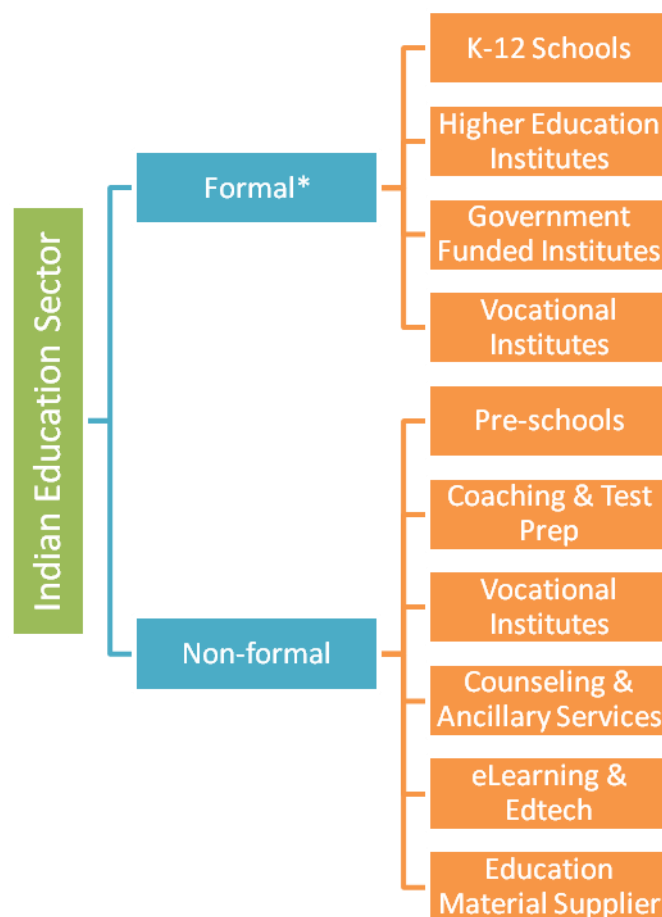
Indian Education Sector

Formal*

K-12 Schools

Higher Education Institutes

Government Funded Institutes

Vocational Institutes

Non-formal

Pre-schools

Coaching & Test Prep

Vocational Institutes

Counseling & Ancillary Services

eLearning & Edtech

Education Material Supplier